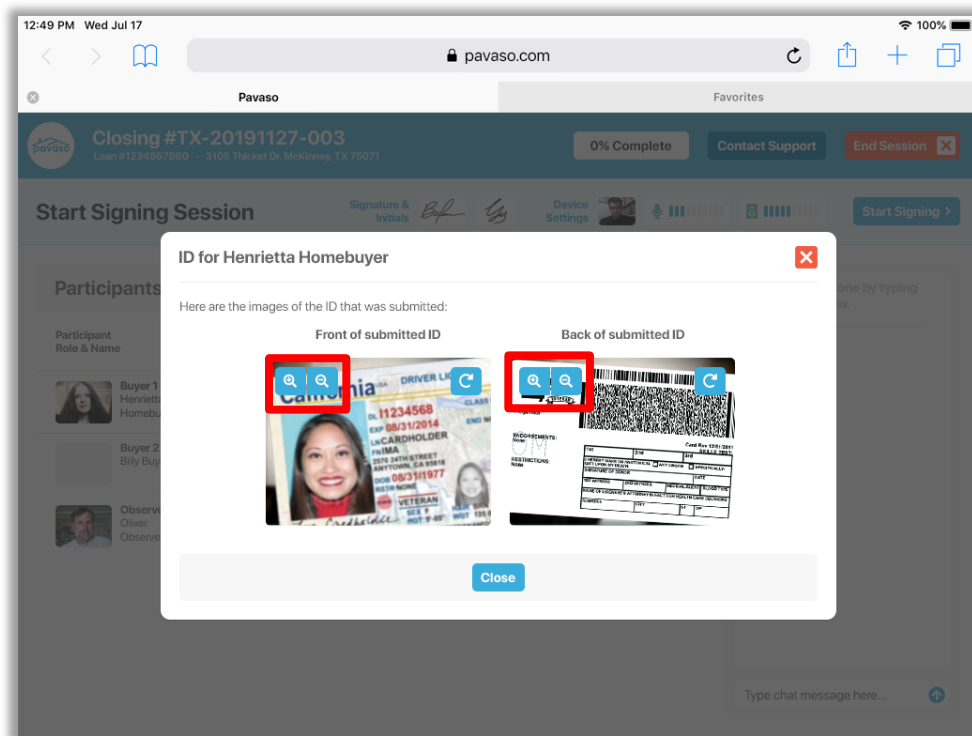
12:49 PM Wed Jul 17

100%

pavaso.com

Pavaso

Favorites

pavaso

Closing #TX-20191127-003

Loan #1234567890 · 3105 Thicket Dr. McKinney, TX 75071

0% Complete

Contact Support

End Session

Start Signing Session

Signature & Initials

Device Settings

Start Signing

Participants

Participant Role & Name

Buyer 1
Henrietta
Homebu

Buyer 2
Billy Buy

Observe
Oliver
Observe

ons by typing
w.

ID for Henrietta Homebuyer

Here are the images of the ID that was submitted:

Front of submitted ID

Back of submitted ID

California DRIVER LI

DL I1234568
EXP 08/31/2014
LN CARDHOLDER
FN IMA
2570 24TH STREET
ANYTOWN, CA 95818
DOB 08/31/1977
VETERAN

Close

Type chat message here...